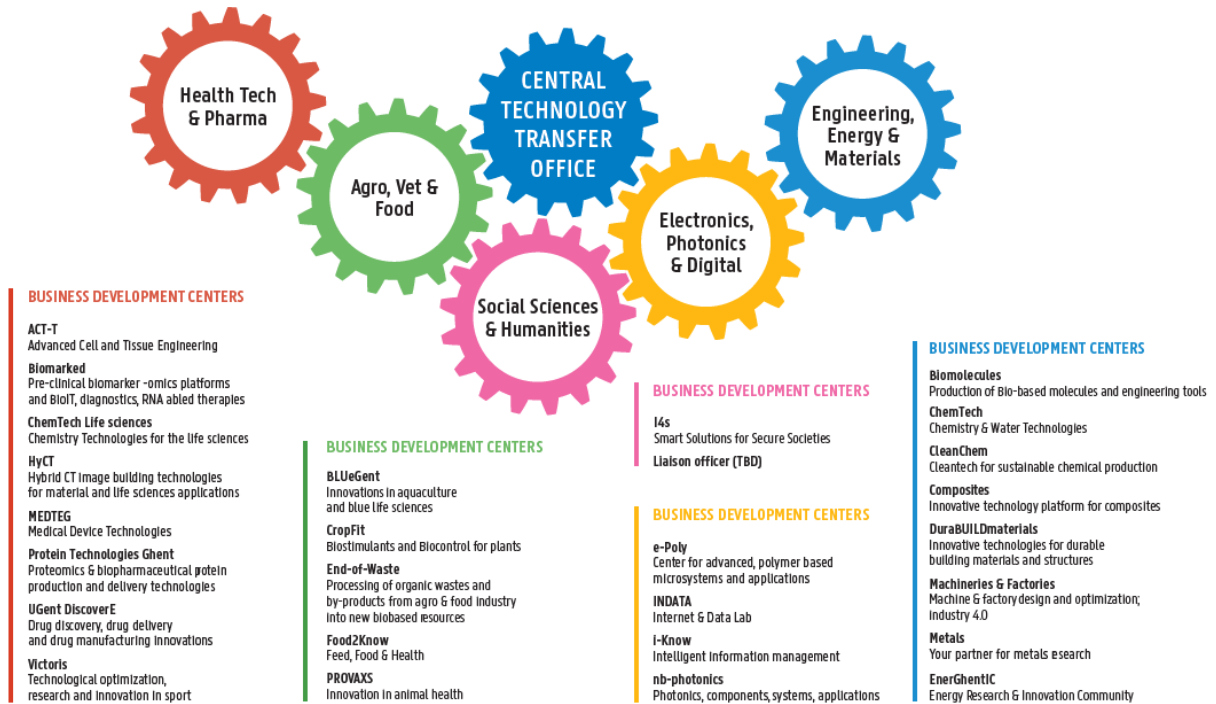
Health Tech & Pharma

Agro, Vet & Food

CENTRAL TECHNOLOGY TRANSFER OFFICE

Social Sciences & Humanities

Electronics, Photonics & Digital

Engineering, Energy & Materials

BUSINESS DEVELOPMENT CENTERS

ACT-T
Advanced Cell and Tissue Engineering

Biomarked
Pre-clinical biomarker -omics platforms and BioIT, diagnostics, RNA abled therapies

ChemTech Life sciences
Chemistry Technologies for the life sciences

HyCT
Hybrid CT image building technologies for material and life sciences applications

MEDTEG
Medical Device Technologies

Protein Technologies Ghent
Proteomics & biopharmaceutical protein production and delivery technologies

UGent DiscoverE
Drug discovery, drug delivery and drug manufacturing innovations

Victoris
Technological optimization, research and innovation in sport

BUSINESS DEVELOPMENT CENTERS

BLUeGent
Innovations in aquaculture and blue life sciences

CropFit
Biostimulants and Biocontrol for plants

End-of-Waste
Processing of organic wastes and by-products from agro & food industry into new biobased resources

Food2Know
Feed, Food & Health

PROVAXS
Innovation in animal health

BUSINESS DEVELOPMENT CENTERS

I4s
Smart Solutions for Secure Societies

Liaison officer (TBD)

BUSINESS DEVELOPMENT CENTERS

e-Poly
Center for advanced, polymer based microsystems and applications

INDATA
Internet & Data Lab

i-Know
Intelligent information management

nb-photonics
Photonics, components, systems, applications

BUSINESS DEVELOPMENT CENTERS

Biomolecules
Production of Bio-based molecules and engineering tools

ChemTech
Chemistry & Water Technologies

CleanChem
Cleantech for sustainable chemical production

Composites
Innovative technology platform for composites

DuraBUILDmaterials
Innovative technologies for durable building materials and structures

Machineries & Factories
Machine & factory design and optimization; Industry 4.0

Metals
Your partner for metals esearch

EnerGhentIC
Energy Research & Innovation Community